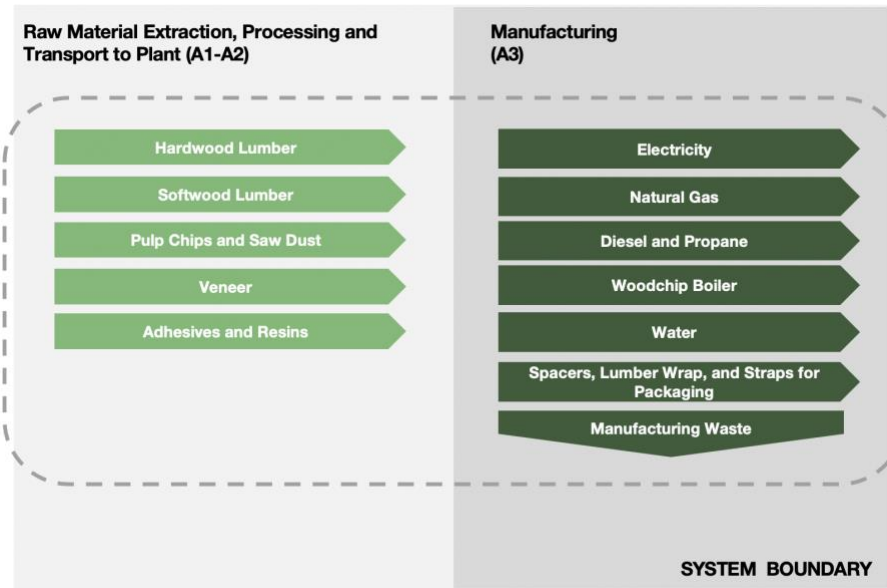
Raw Material Extraction, Processing and Transport to Plant (A1-A2)

Hardwood Lumber

Softwood Lumber

Pulp Chips and Saw Dust

Veneer

Adhesives and Resins

Manufacturing (A3)

Electricity

Natural Gas

Diesel and Propane

Woodchip Boiler

Water

Spacers, Lumber Wrap, and Straps for Packaging

Manufacturing Waste

SYSTEM BOUNDARY